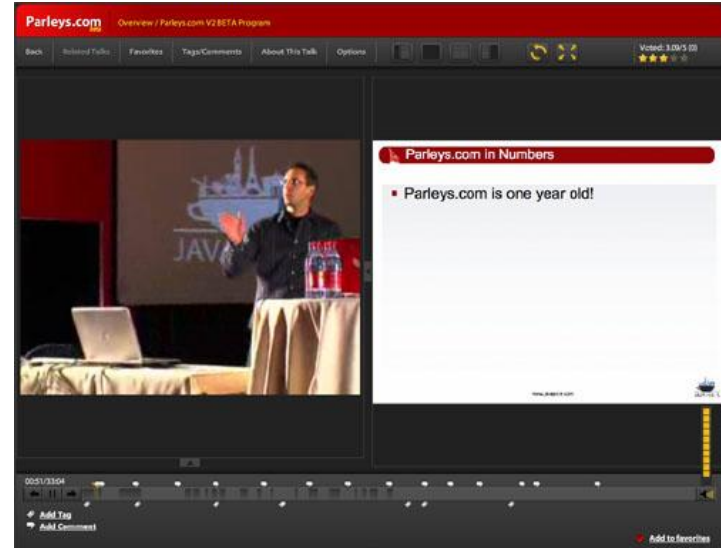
Parleys.com

Overview / Parleys.com V2 BETA Program

Back Related Talks Favorites Tags/Comments About This Talk Options

Voted: 3.09/5 (0)

JAVA

Parleys.com in Numbers

▪ Parleys.com is one year old!

www.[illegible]

00:51/33:04

Add Tag

Add Comment

Add to favorites